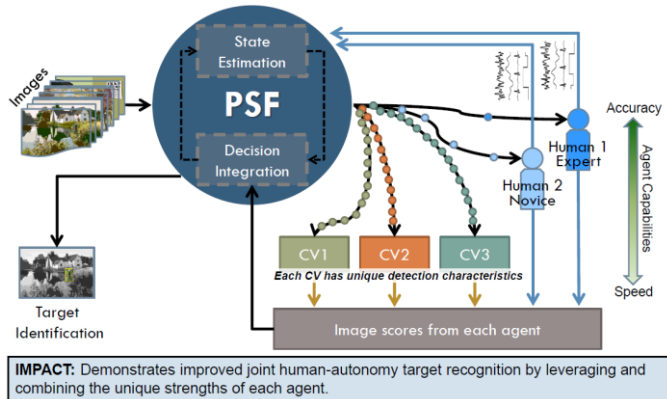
Images

State Estimation

PSF

Decision Integration

Human 1 Expert

Human 2 Novice

Accuracy

Agent Capabilities

Speed

CV1

CV2

CV3

Each CV has unique detection characteristics

Target Identification

Image scores from each agent

IMPACT: Demonstrates improved joint human-autonomy target recognition by leveraging and combining the unique strengths of each agent.